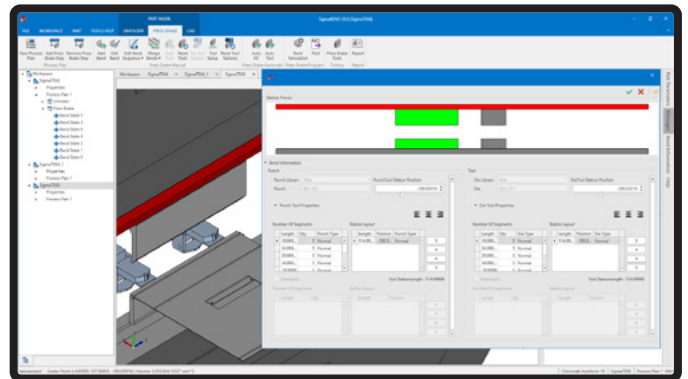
PART MODEL
SigmaBEND 2022 [SigmaTEK]
FILE WORKSPACE PART TOUCH HELP UNFOLDER PRESS BRAKE CAM
New Process Plan Add Press Brake Step Remove Press Brake Step Add Bend Edit Bend Add Bend Sequence Merge Bends Add Tool Reset Tools Tool Setup Reset Tool Stations Auto NC Auto Tool Bend Simulation Post Press Brake Tools Report
Process Plan Press Brake Manual Press Brake Automatic Press Brake Program Tooling Report
Workspace
SigmaTEK
Properties
Process Plan 1
Unfolder
Press Brake
Bend State 1
Bend State 2
Bend State 3
Bend State 4
Bend State 5
Bend State 6
Bend State 7
Bend State 8
SigmaTEK_1
Properties
Process Plan 1
SigmaTEK
Properties
Process Plan 1
Workspace SigmaTEK SigmaTEK_1 SigmaTEK
Station Preview
Bend Information
Punch
Punch Library
Punch
Punch Tool Station Position
Punch Tool Properties
Number Of Segments
Length Qty Punch Type
10.000 Normal
20.000 Normal
25.000 Normal
40.000 Normal
50.000 Normal
Station Layout
Length Position Punch Type
Normal
Tool Station Length
Tool
Die Library
Die
Die Tool Station Position
Die Tool Properties
Number Of Segments
Length Qty Die Type
10.000 Normal
20.000 Normal
25.000 Normal
40.000 Normal
50.000 Normal
Station Layout
Length Position Die Type
Normal
Tool Station Length
Part Parameters
Properties
Bend Information
Help
Workstand